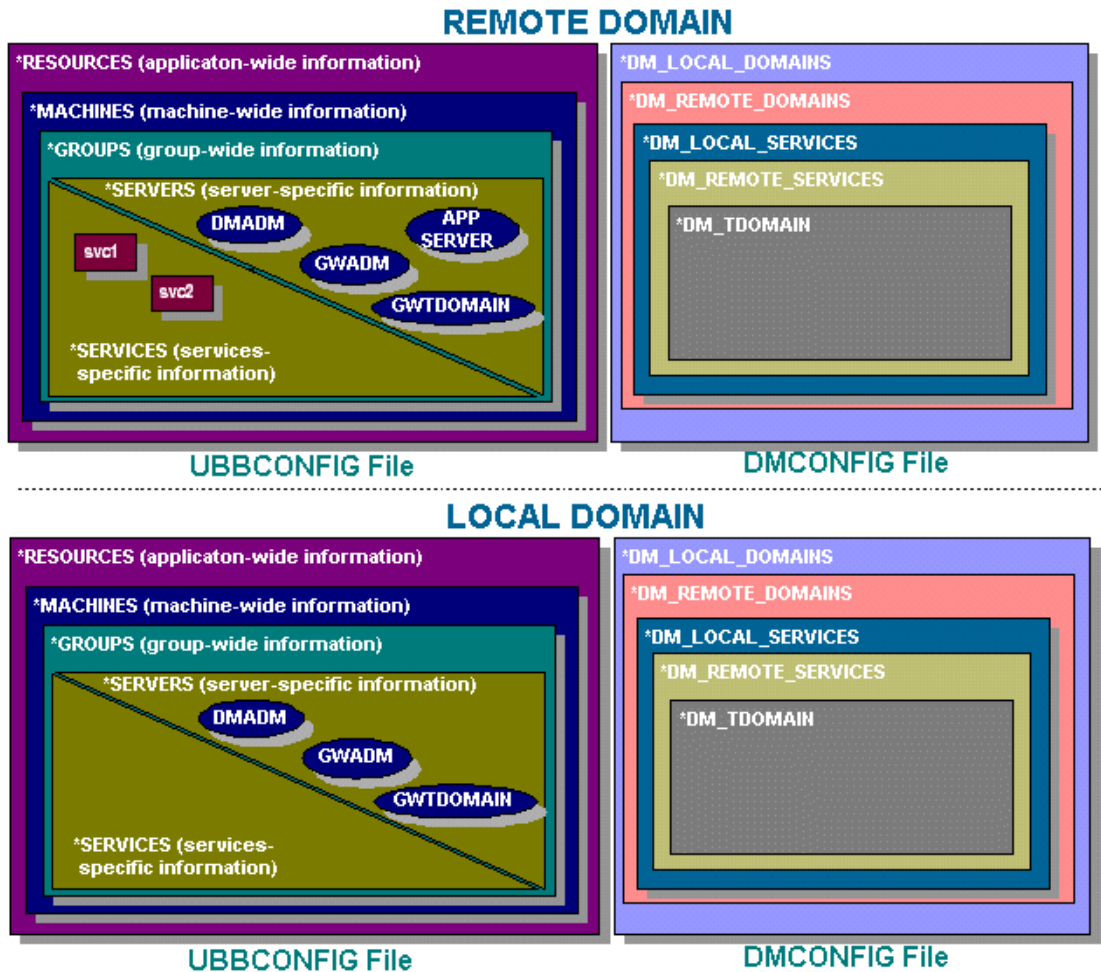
REMOTE DOMAIN

*RESOURCES (applicaton-wide information)

*MACHINES (machine-wide information)

*GROUPS (group-wide information)

*SERVERS (server-specific information)

DMADM

APP SERVER

GWADM

GWTDOMAIN

svc1

svc2

*SERVICES (services-specific information)

UBBCONFIG File

*DM_LOCAL_DOMAINS

*DM_REMOTE_DOMAINS

*DM_LOCAL_SERVICES

*DM_REMOTE_SERVICES

*DM_TDOMAIN

DMCONFIG File

LOCAL DOMAIN

*RESOURCES (applicaton-wide information)

*MACHINES (machine-wide information)

*GROUPS (group-wide information)

*SERVERS (server-specific information)

DMADM

GWADM

GWTDOMAIN

*SERVICES (services-specific information)

UBBCONFIG File

*DM_LOCAL_DOMAINS

*DM_REMOTE_DOMAINS

*DM_LOCAL_SERVICES

*DM_REMOTE_SERVICES

*DM_TDOMAIN

DMCONFIG File